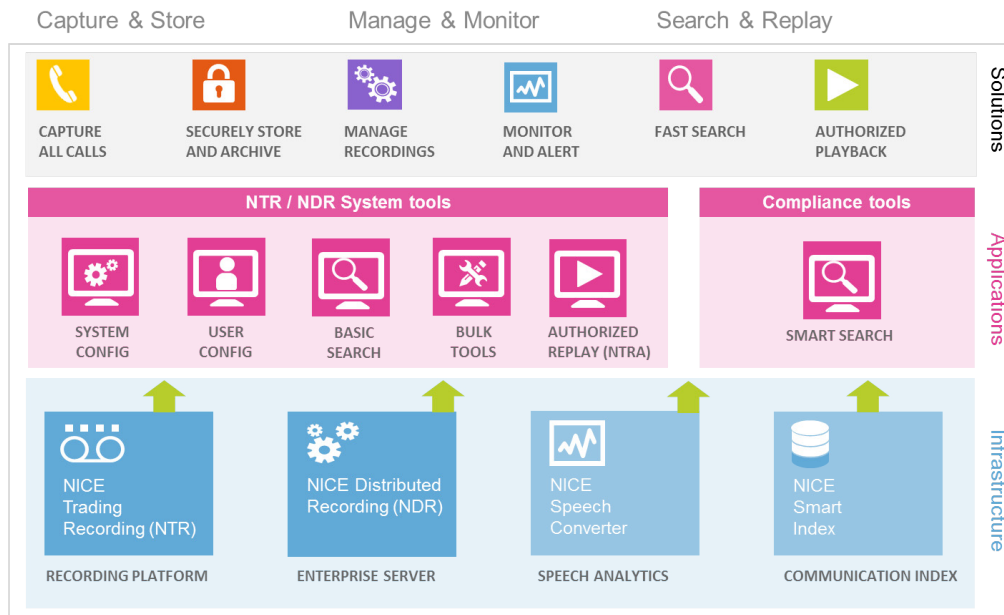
Capture & Store Manage & Monitor Search & Replay

Solutions

CAPTURE ALL CALLS

SECURELY STORE AND ARCHIVE

MANAGE RECORDINGS

MONITOR AND ALERT

FAST SEARCH

AUTHORIZED PLAYBACK

Applications

NTR / NDR System tools

SYSTEM CONFIG

USER CONFIG

BASIC SEARCH

BULK TOOLS

AUTHORIZED REPLAY (NTRA)

Compliance tools

SMART SEARCH

Infrastructure

NICE Trading Recording (NTR)

RECORDING PLATFORM

NICE Distributed Recording (NDR)

ENTERPRISE SERVER

NICE Speech Converter

SPEECH ANALYTICS

NICE Smart Index

COMMUNICATION INDEX